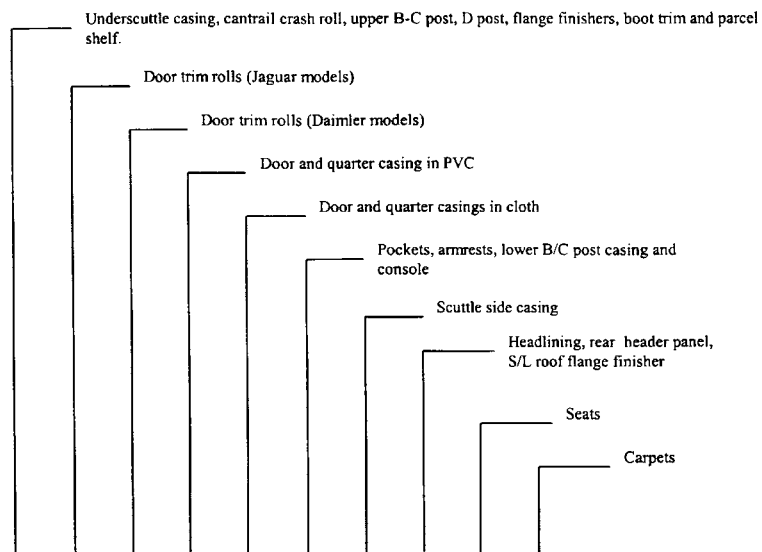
Underscuttle casing, cantrail crash roll, upper B-C post, D post, flange finishers, boot trim and parcel shelf.

Door trim rolls (Jaguar models)

Door trim rolls (Daimler models)

Door and quarter casing in PVC

Door and quarter casings in cloth

Pockets, armrests, lower B/C post casing and console

Scuttle side casing

Headlining, rear header panel, S/L roof flange finisher

Seats

Carpets